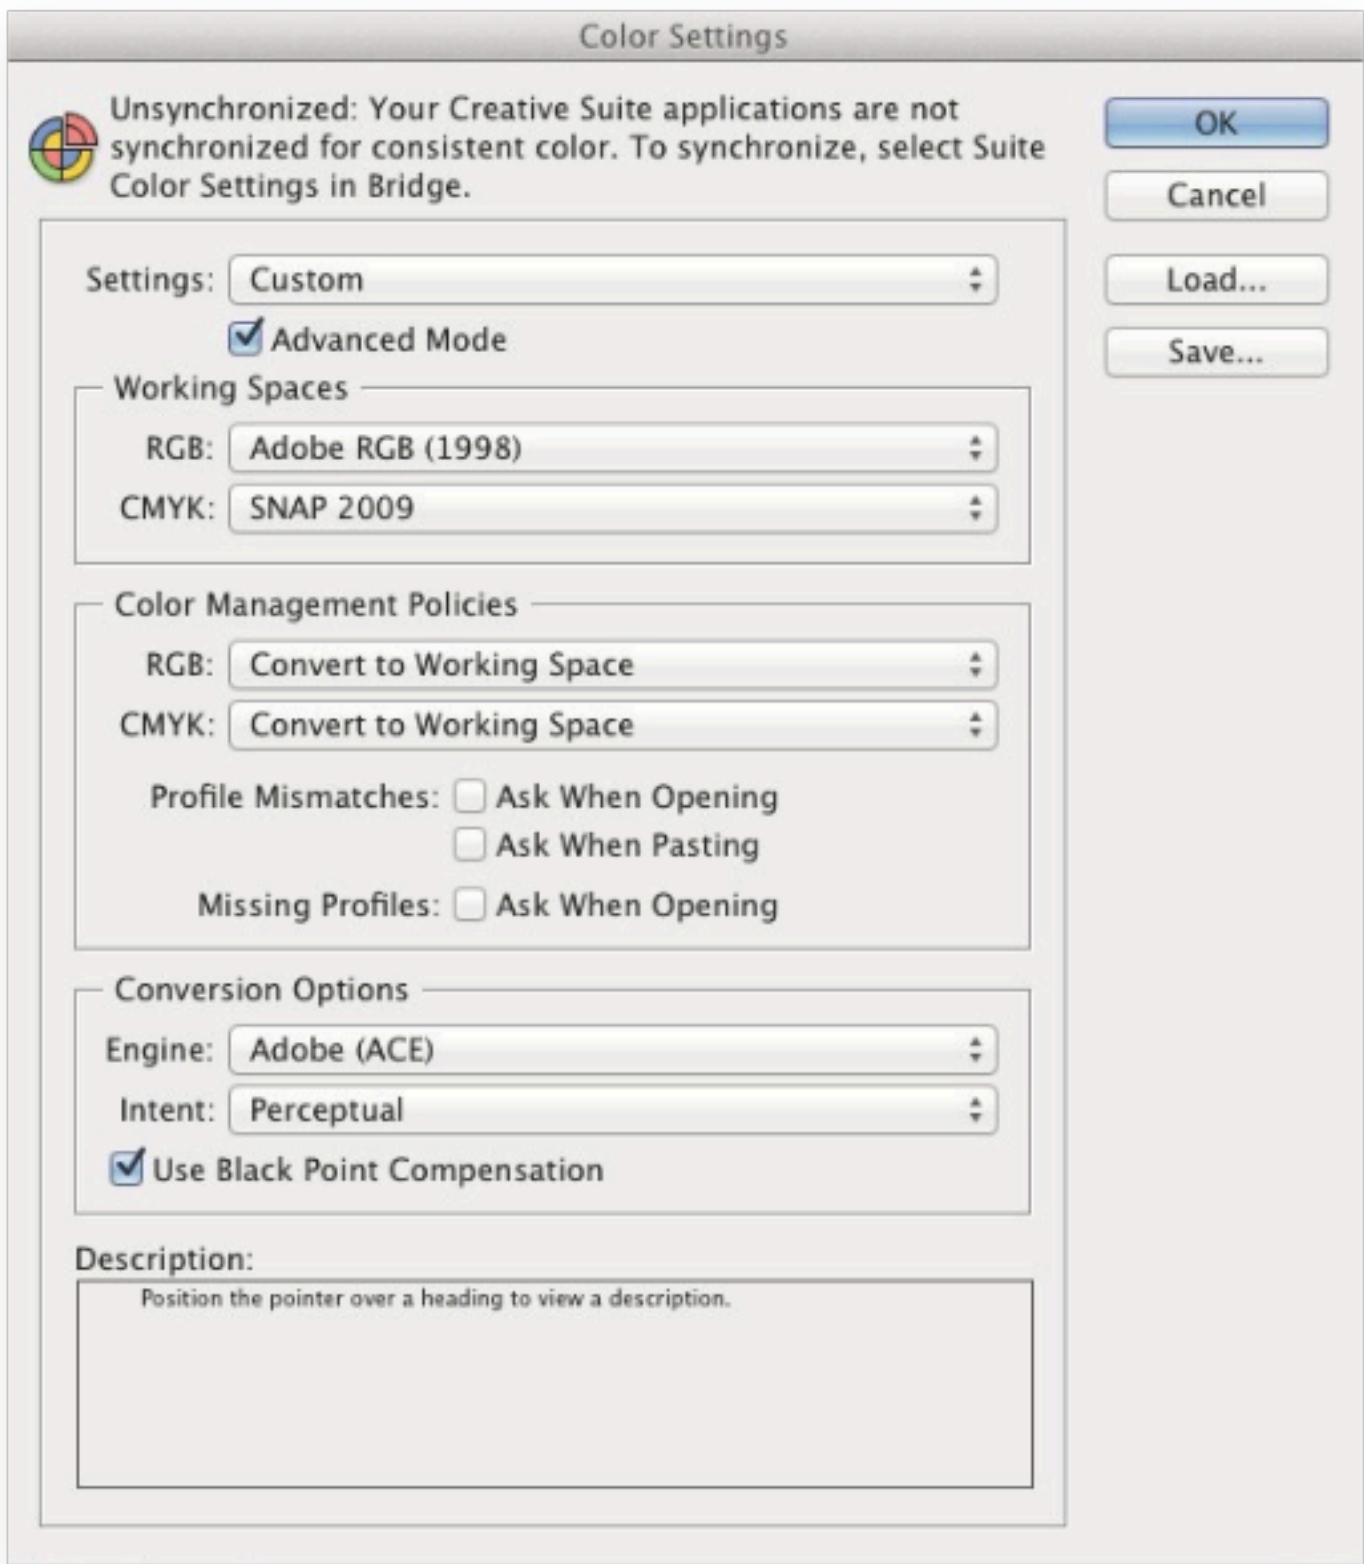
Color Settings

Unsynchronized: Your Creative Suite applications are not synchronized for consistent color. To synchronize, select Suite Color Settings in Bridge.

OK

Cancel

Load...

Save...

Settings: Custom

Advanced Mode

Working Spaces

RGB: Adobe RGB (1998)

CMYK: SNAP 2009

Color Management Policies

RGB: Convert to Working Space

CMYK: Convert to Working Space

Profile Mismatches: Ask When Opening

Ask When Pasting

Missing Profiles: Ask When Opening

Conversion Options

Engine: Adobe (ACE)

Intent: Perceptual

Use Black Point Compensation

Description:

Position the pointer over a heading to view a description.